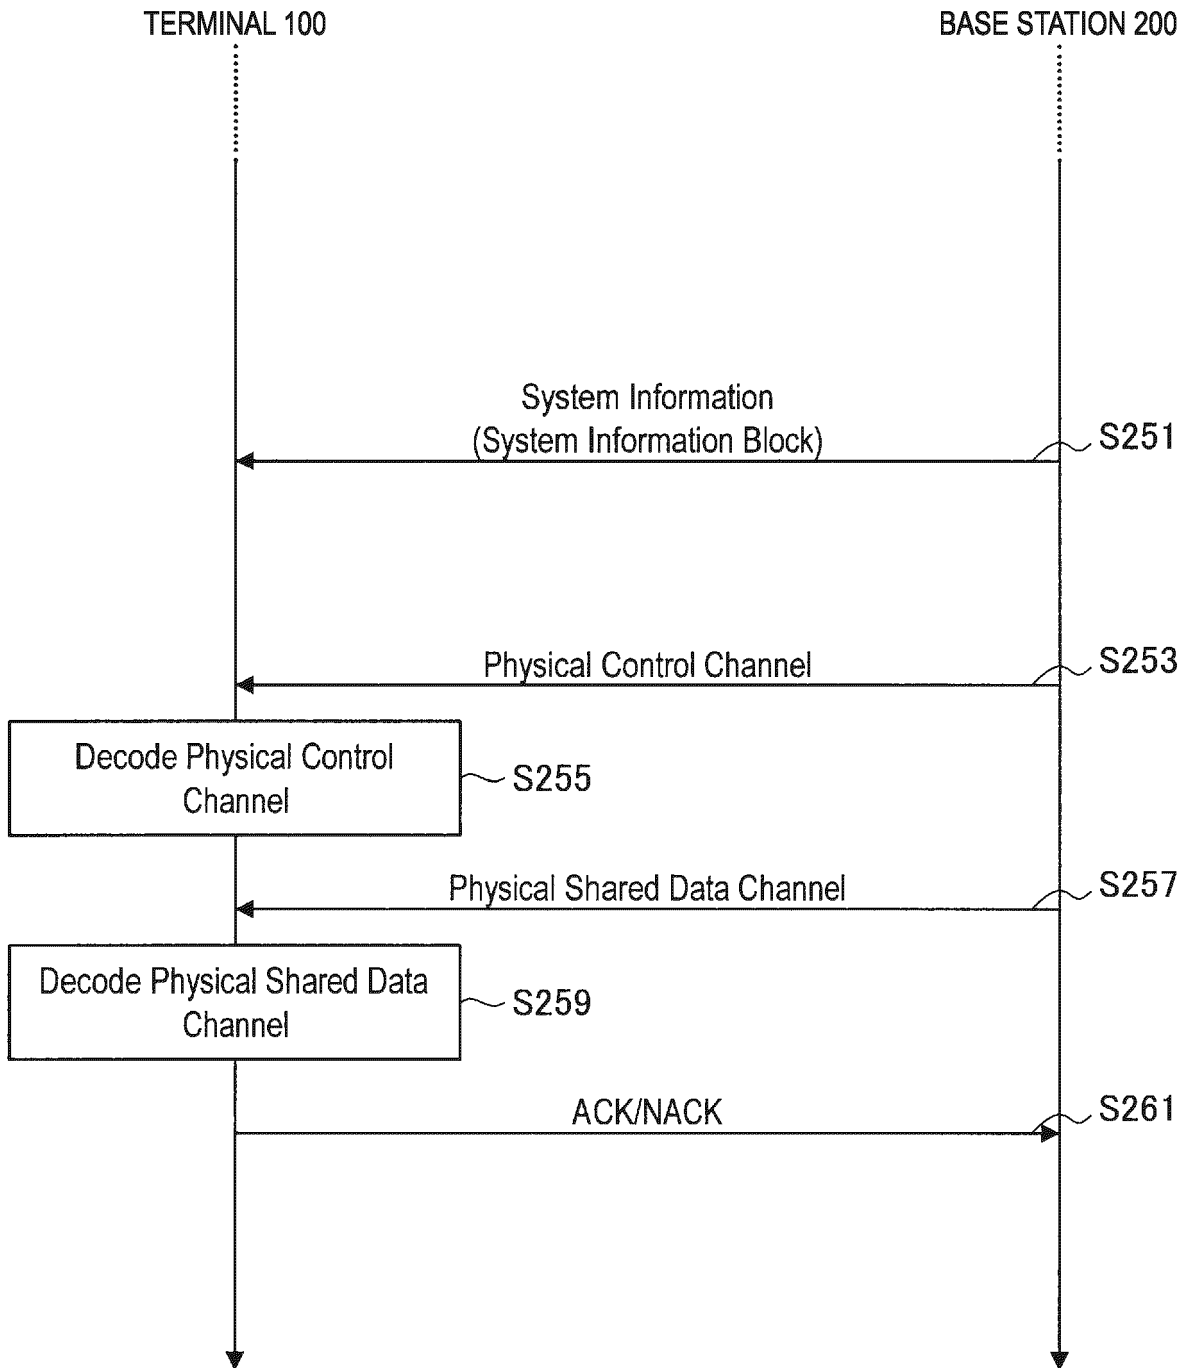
TERMINAL 100

BASE STATION 200

System Information
(System Information Block)

S251

Physical Control Channel

S253

Decode Physical Control Channel

S255

Physical Shared Data Channel

S257

Decode Physical Shared Data Channel

S259

ACK/NACK

S261